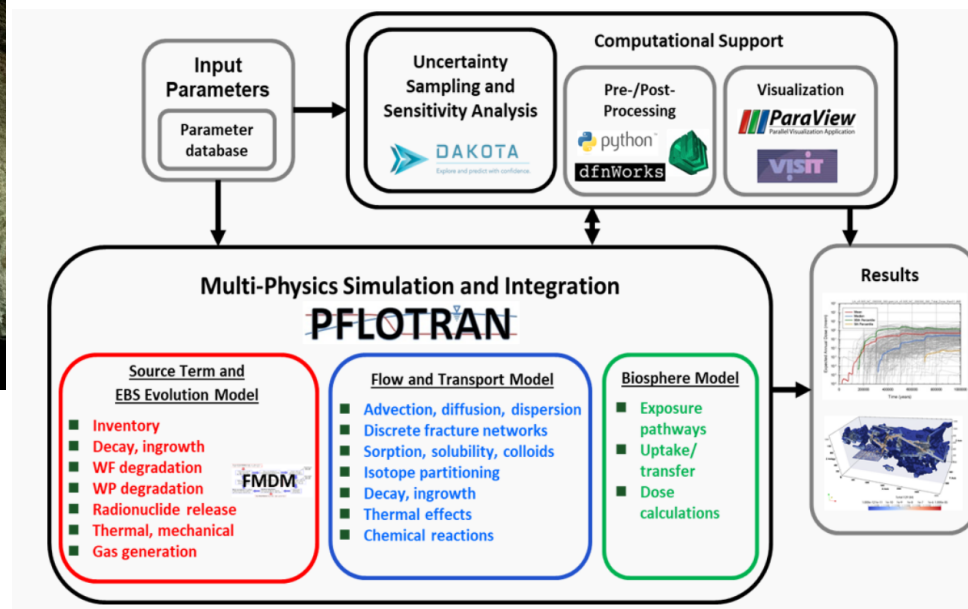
Input Parameters

Parameter database

Uncertainty Sampling and Sensitivity Analysis

DAKOTA
Explore and predict with confidence.

Computational Support

Pre-/Post-Processing

python

dfnWorks

Visualization

ParaView
Parallel Visualization Application

VisIt

Multi-Physics Simulation and Integration

PFLOTRAN

Source Term and EBS Evolution Model

Inventory
Decay, ingrowth
WF degradation
WP degradation
Radionuclide release
Thermal, mechanical
Gas generation

FMDM

Flow and Transport Model

Advection, diffusion, dispersion
Discrete fracture networks
Sorption, solubility, colloids
Isotope partitioning
Decay, ingrowth
Thermal effects
Chemical reactions

Biosphere Model

Exposure pathways
Uptake/ transfer
Dose calculations

Results

Time (years)